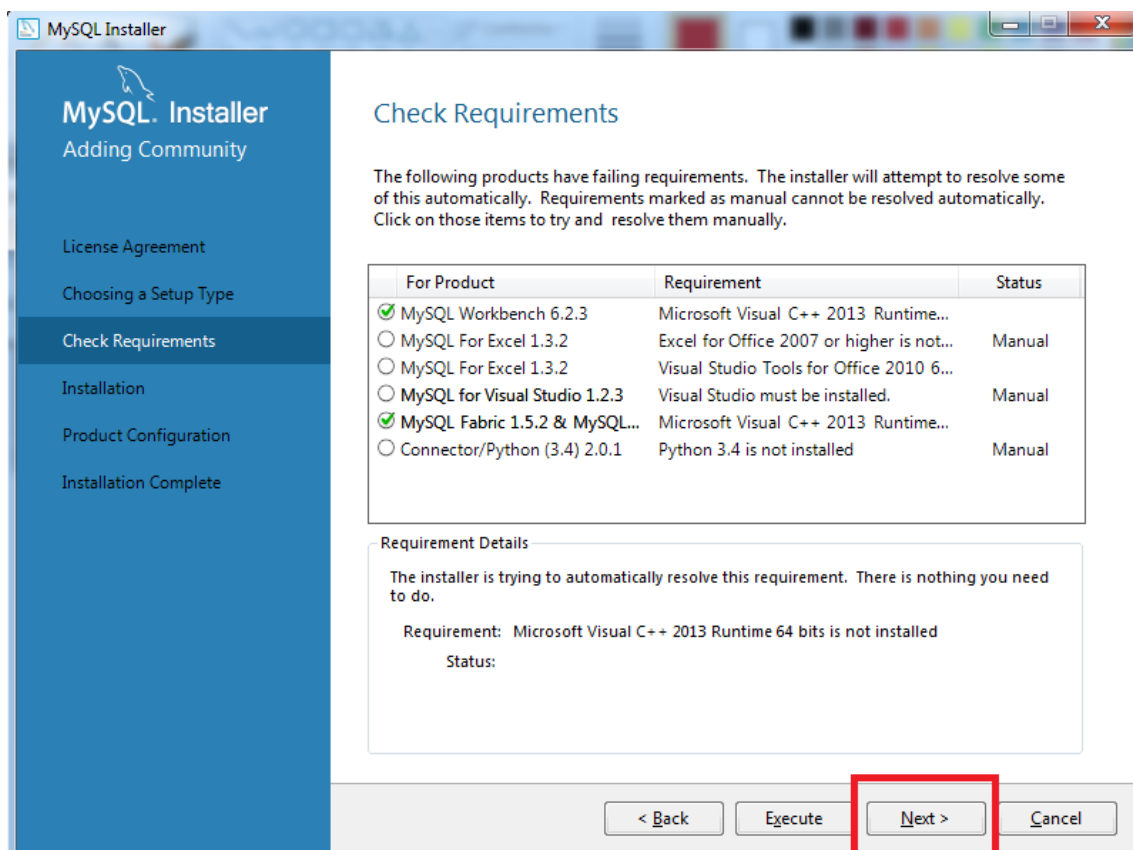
MySQL Installer

MySQL. Installer
Adding Community

License Agreement
Choosing a Setup Type
Check Requirements
Installation
Product Configuration
Installation Complete

Check Requirements

The following products have failing requirements. The installer will attempt to resolve some of this automatically. Requirements marked as manual cannot be resolved automatically. Click on those items to try and resolve them manually.

| For Product | Requirement | Status |
|---|---|---|
| MySQL Workbench 6.2.3 | Microsoft Visual C++ 2013 Runtime... | |
| MySQL For Excel 1.3.2 | Excel for Office 2007 or higher is not... | Manual |
| MySQL For Excel 1.3.2 | Visual Studio Tools for Office 2010 6... | |
| MySQL for Visual Studio 1.2.3 | Visual Studio must be installed. | Manual |
| MySQL Fabric 1.5.2 & MySQL... | Microsoft Visual C++ 2013 Runtime... | |
| Connector/Python (3.4) 2.0.1 | Python 3.4 is not installed | Manual |

Requirement Details

The installer is trying to automatically resolve this requirement. There is nothing you need to do.

Requirement: Microsoft Visual C++ 2013 Runtime 64 bits is not installed
Status:

< Back
Execute
Next >
Cancel